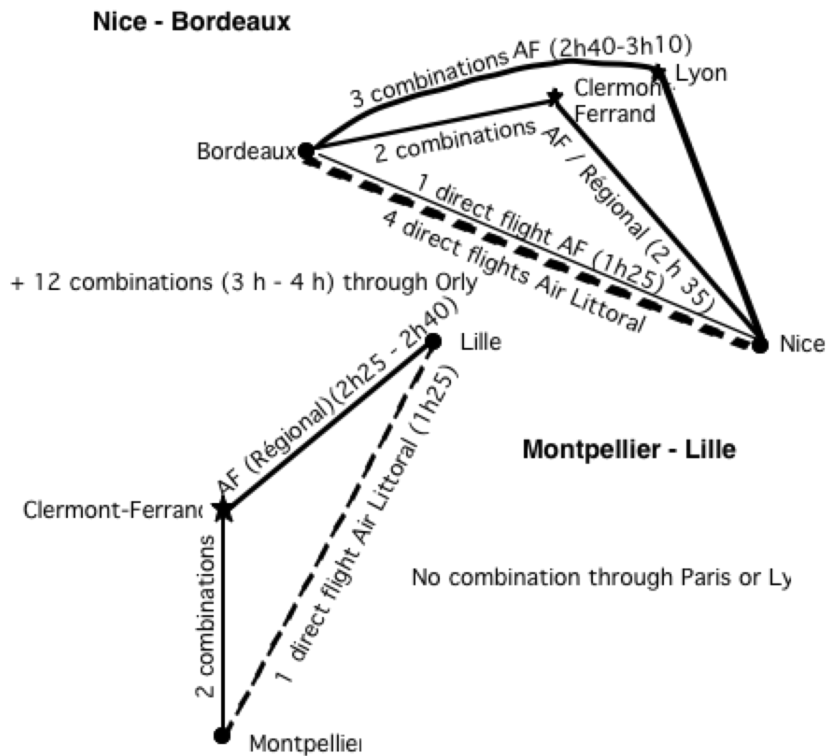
Nice - Bordeaux

3 combinations AF (2h40-3h10)

Lyon

Clermont Ferrand

Bordeaux

2 combinations AF / Régional (2 h 35

1 direct flight AF (1h25)

4 direct flights Air Littoral

+ 12 combinations (3 h - 4 h) through Orly

Nice

Lille

AF (Régional)(2h25 - 2h40)

Montpellier - Lille

Clermont-Ferranc

1 direct flight Air Littoral (1h25)

2 combinations

No combination through Paris or Ly

Montpellier